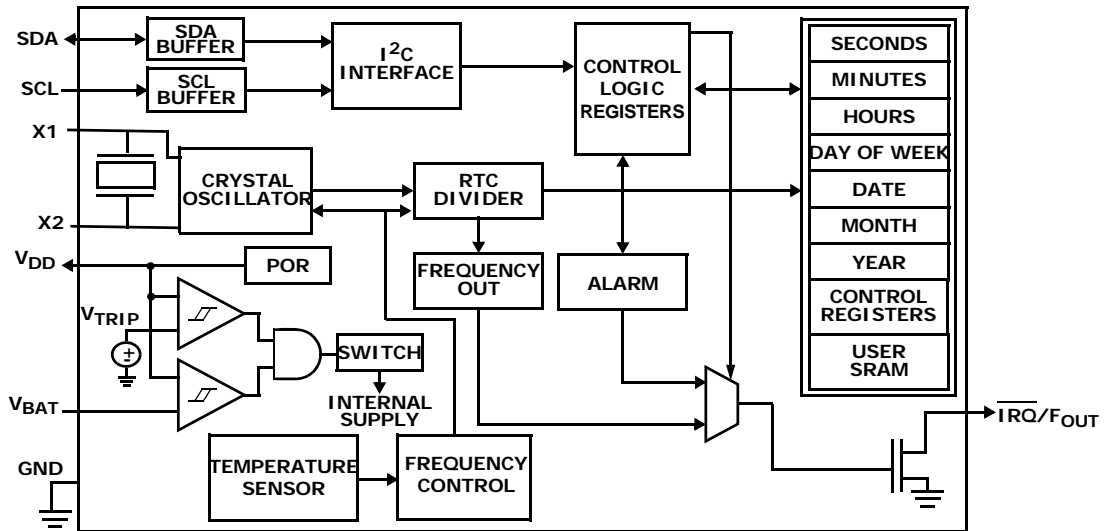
SDA
SCL
X1
X2
$V_{DD}$
$V_{TRIP}$
$V_{BAT}$
GND

SDA BUFFER
SCL BUFFER
$I^2C$ INTERFACE
CONTROL LOGIC REGISTERS
CRYSTAL OSCILLATOR
RTC DIVIDER
POR
FREQUENCY OUT
ALARM
SWITCH
INTERNAL SUPPLY
TEMPERATURE SENSOR
FREQUENCY CONTROL

SECONDS
MINUTES
HOURS
DAY OF WEEK
DATE
MONTH
YEAR
CONTROL REGISTERS
USER SRAM

$\overline{IRQ}/F_{OUT}$